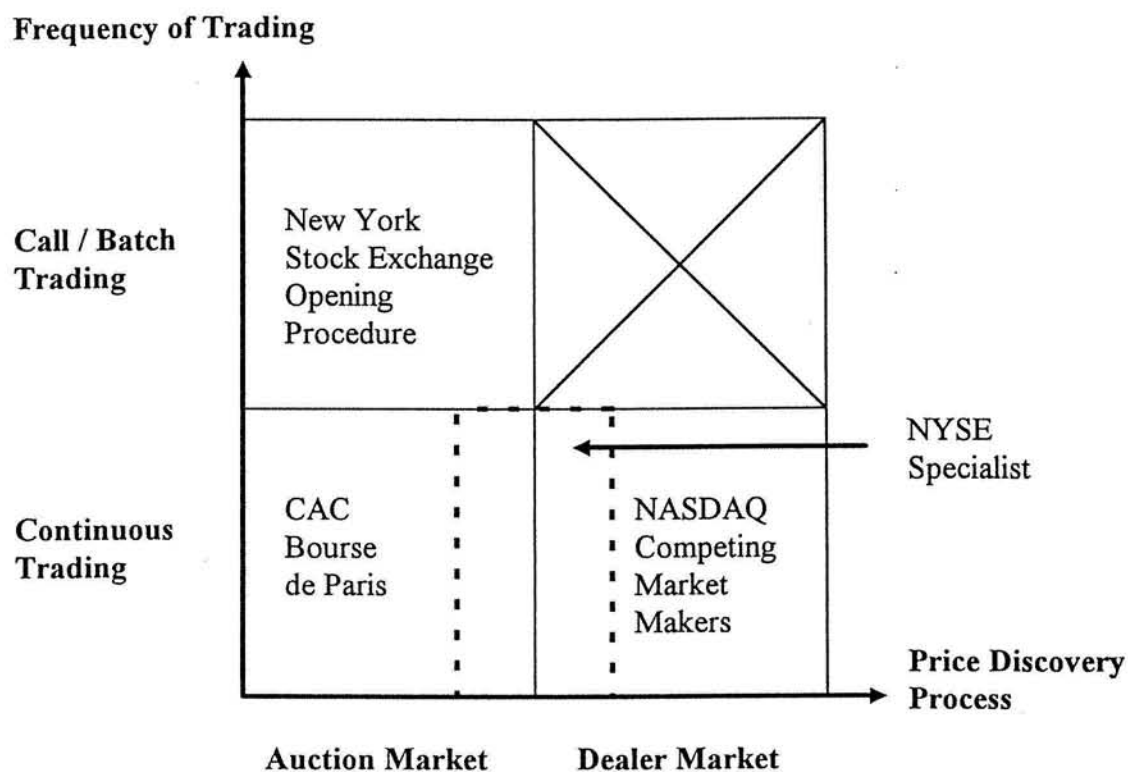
Frequency of Trading

Call / Batch Trading

New York Stock Exchange Opening Procedure

NYSE Specialist

Continuous Trading

CAC Bourse de Paris

NASDAQ Competing Market Makers

Price Discovery Process

Auction Market

Dealer Market